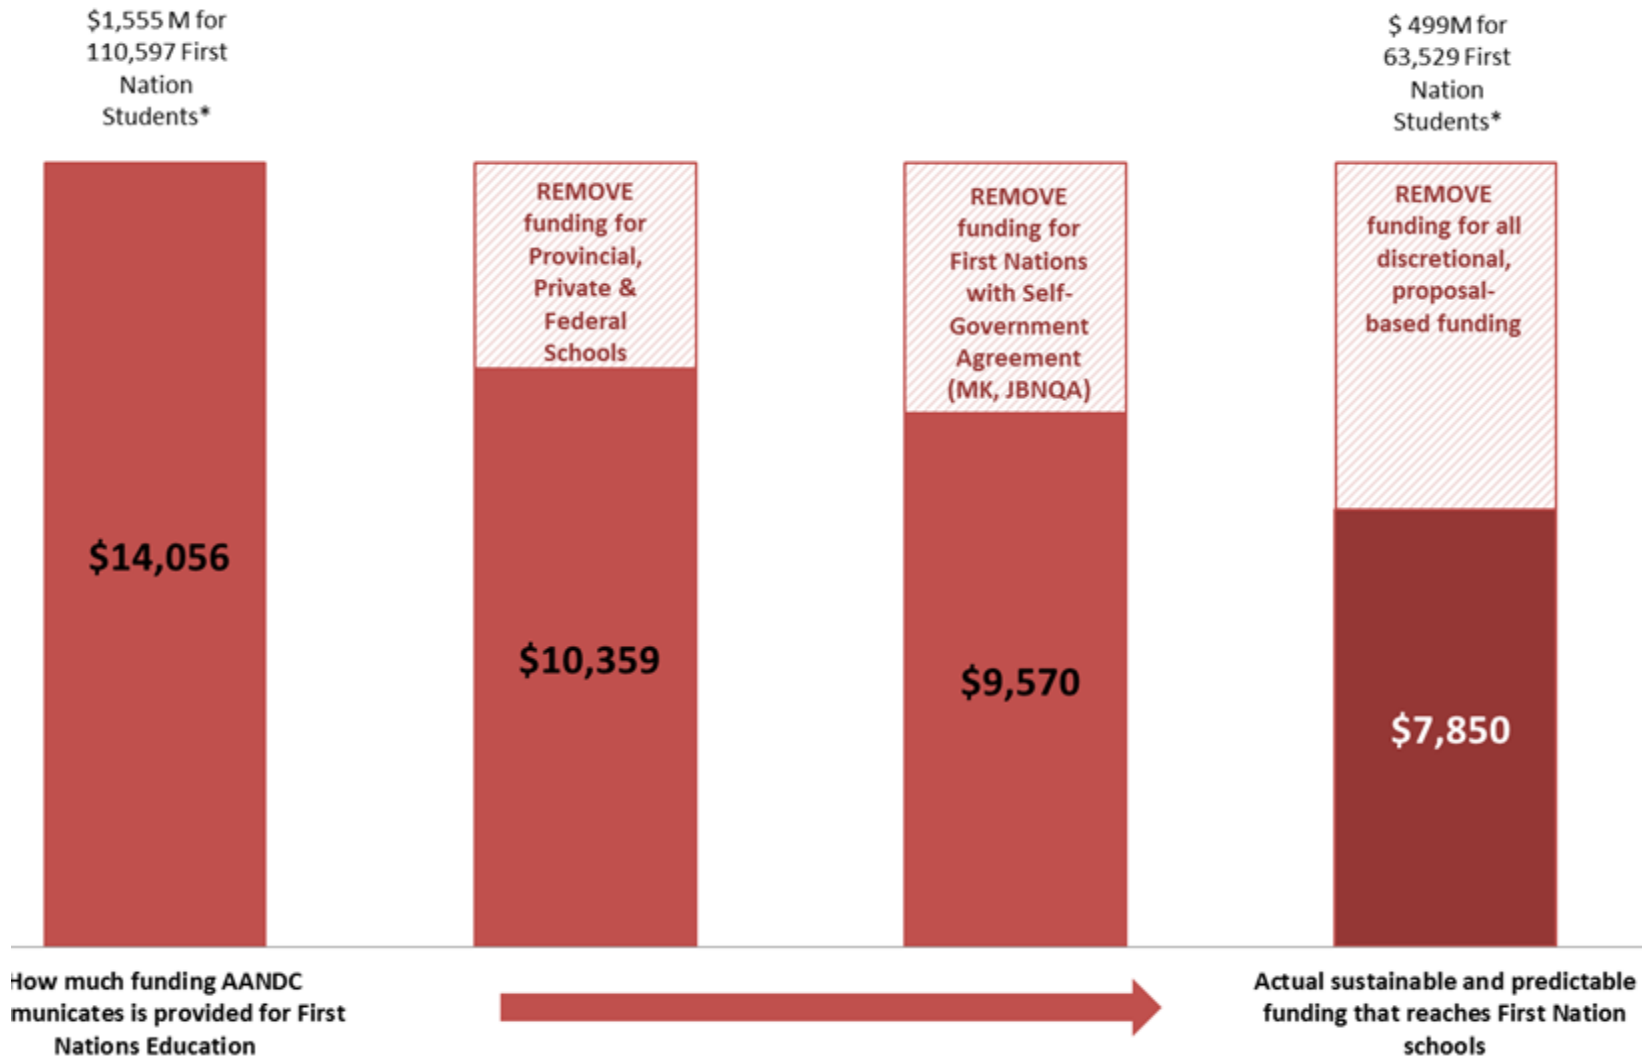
$1,555 M for 110,597 First Nation Students*

$ 499M for 63,529 First Nation Students*

$14,056

REMOVE funding for Provincial, Private & Federal Schools

$10,359

REMOVE funding for First Nations with Self-Government Agreement (MK, JBNQA)

$9,570

REMOVE funding for all discretional, proposal-based funding

$7,850

How much funding AANDC municates is provided for First Nations Education

Actual sustainable and predictable funding that reaches First Nation schools